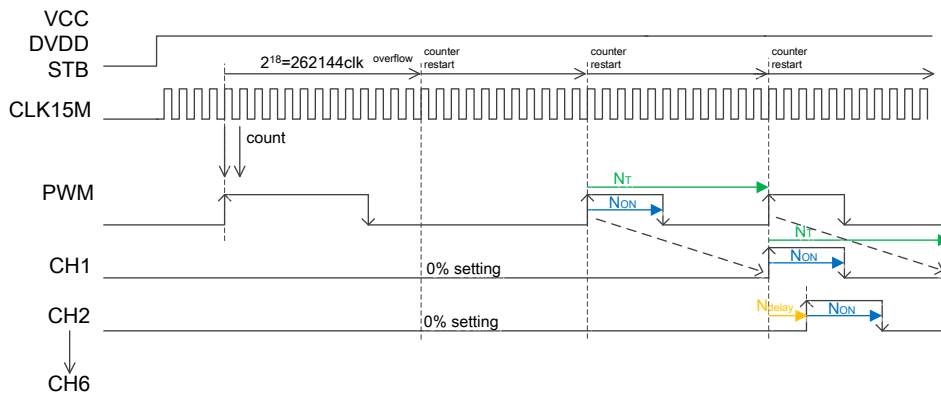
VCC
DVDD
STB

$2^{18}$=262144clk overflow

counter restart

counter restart

counter restart

CLK15M

count

PWM

$N_T$

$N_{ON}$

$N_T$

$N_{ON}$

CH1

0% setting

$N_{delay}$

$N_{ON}$

CH2

0% setting

CH6